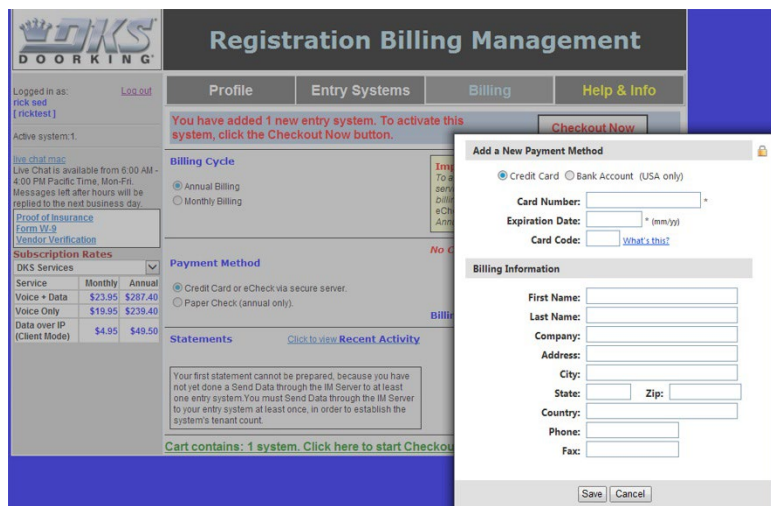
DKS DOORKING

Registration Billing Management

Logged in as: Log out
rick sed
[ ricktest ]

Active system:1.

live chat mac
Live Chat is available from 6:00 AM - 4:00 PM Pacific Time, Mon-Fri. Messages left after hours will be replied to the next business day.

Proof of Insurance
Form W-9
Vendor Verification

Subscription Rates

DKS Services

| Service | Monthly | Annual |
|---|---|---|
| Voice + Data | \$23.95 | \$287.40 |
| Voice Only | \$19.95 | \$239.40 |
| Data over IP (Client Mode) | \$4.95 | \$49.50 |

Profile | Entry Systems | Billing | Help & Info

You have added 1 new entry system. To activate this system, click the Checkout Now button.

Checkout Now

Billing Cycle

Annual Billing
Monthly Billing

Imp
To a
serv
billi
eChe
Ann

No C

Payment Method

Credit Card or eCheck via secure server.
Paper Check (annual only).

Billi

Statements

Click to view Recent Activity

Your first statement cannot be prepared, because you have not yet done a Send Data through the IM Server to at least one entry system.You must Send Data through the IM Server to your entry system at least once, in order to establish the system's tenant count.

Cart contains: 1 system. Click here to start Checkou

Add a New Payment Method

Credit Card Bank Account (USA only)

Card Number: *
Expiration Date: * (mm/yy)
Card Code: What's this?

Billing Information

First Name:
Last Name:
Company:
Address:
City:
State: Zip:
Country:
Phone:
Fax:

Save Cancel